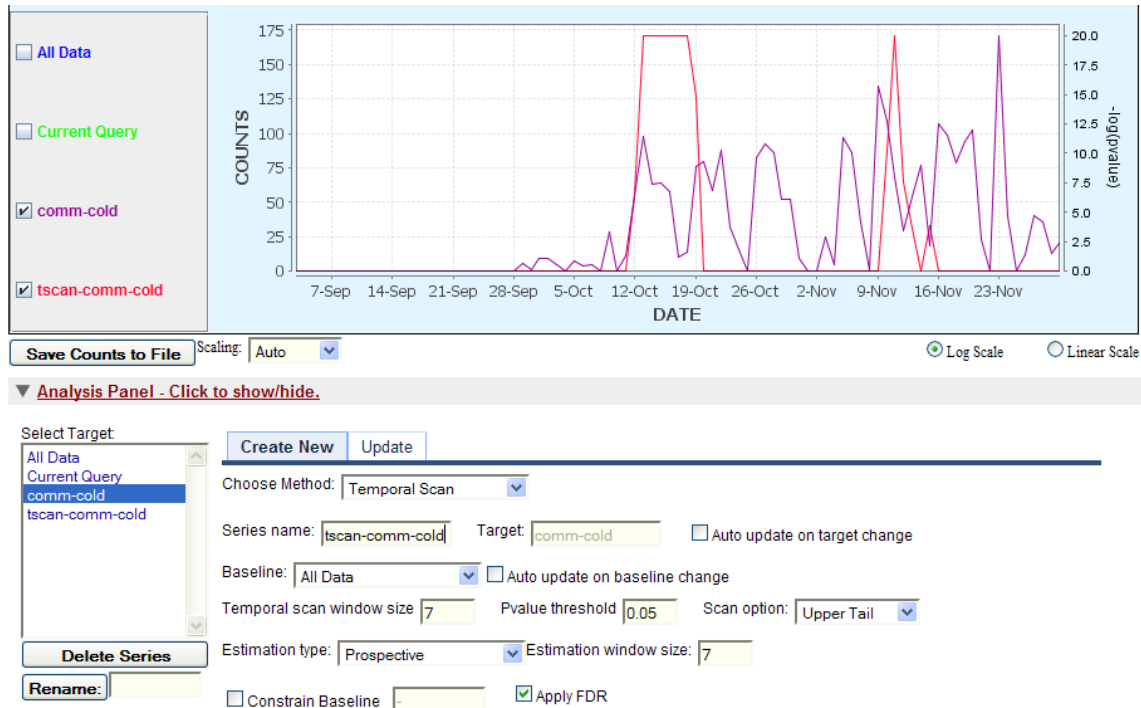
All Data

Current Query

comm-cold

tscan-comm-cold

COUNTS

175
150
125
100
75
50
25
0

20.0
17.5
15.0
12.5
10.0
7.5
5.0
2.5
0.0

-log(pvalue)

7-Sep 14-Sep 21-Sep 28-Sep 5-Oct 12-Oct 19-Oct 26-Oct 2-Nov 9-Nov 16-Nov 23-Nov

DATE

Save Counts to File

Scaling: Auto

Log Scale

Linear Scale

▼ Analysis Panel - Click to show/hide.

Select Target:

All Data
Current Query
comm-cold
tscan-comm-cold

Delete Series

Rename:

Create New

Update

Choose Method: Temporal Scan

Series name: tscan-comm-cold

Target: comm-cold

Auto update on target change

Baseline: All Data

Auto update on baseline change

Temporal scan window size 7

Pvalue threshold 0.05

Scan option: Upper Tail

Estimation type: Prospective

Estimation window size: 7

Constrain Baseline -

Apply FDR